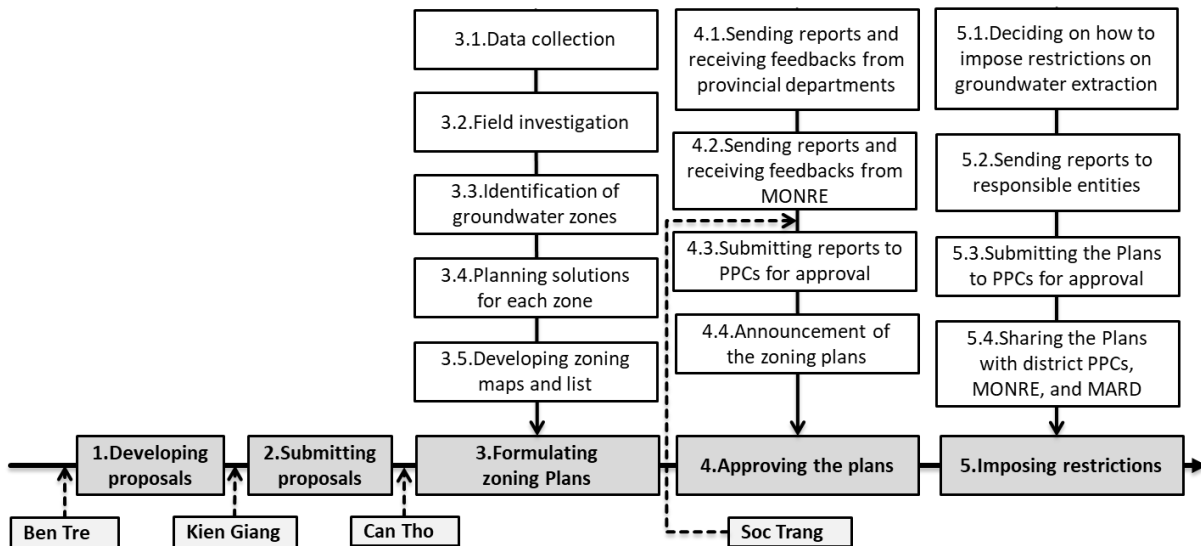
3.1.Data collection

3.2.Field investigation

3.3.Identification of groundwater zones

3.4.Planning solutions for each zone

3.5.Developing zoning maps and list

4.1.Sending reports and receiving feedbacks from provincial departments

4.2.Sending reports and receiving feedbacks from MONRE

4.3.Submitting reports to PPCs for approval

4.4.Announcement of the zoning plans

5.1.Deciding on how to impose restrictions on groundwater extraction

5.2.Sending reports to responsible entities

5.3.Submitting the Plans to PPCs for approval

5.4.Sharing the Plans with district PPCs, MONRE, and MARD

1.Developing proposals

2.Submitting proposals

3.Formulating zoning Plans

4.Approving the plans

5.Imposing restrictions

Ben Tre

Kien Giang

Can Tho

Soc Trang